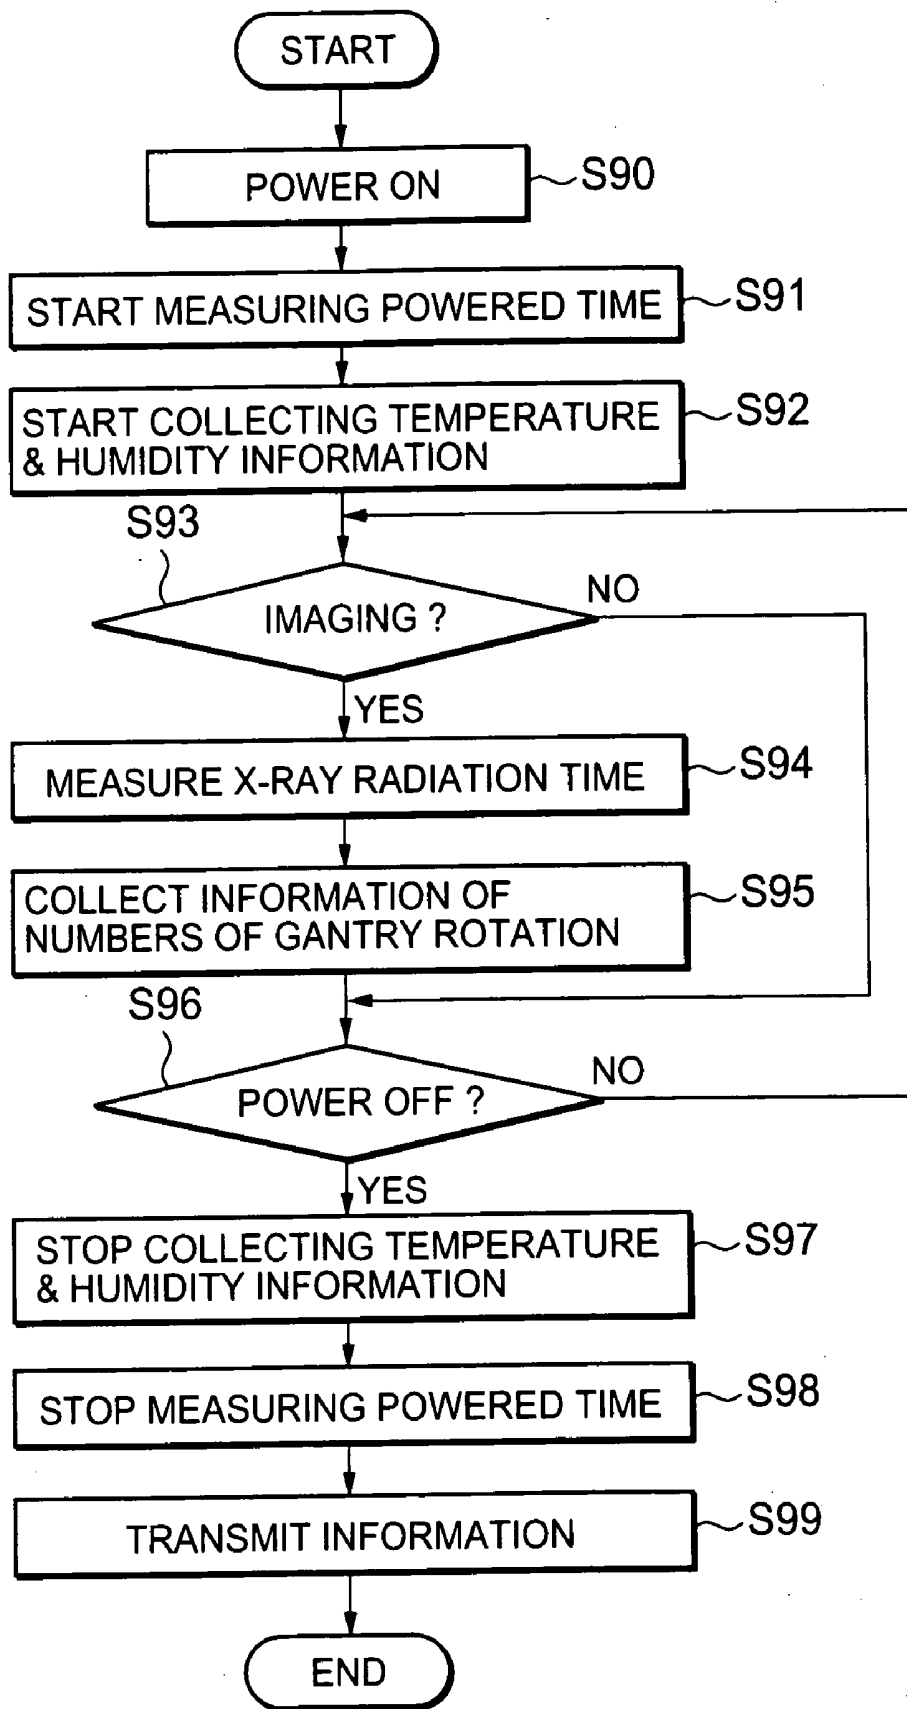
START

POWER ON S90

START MEASURING POWERED TIME S91

START COLLECTING TEMPERATURE & HUMIDITY INFORMATION S92

S93

IMAGING ?

NO

YES

MEASURE X-RAY RADIATION TIME S94

COLLECT INFORMATION OF NUMBERS OF GANTRY ROTATION S95

S96

POWER OFF ?

NO

YES

STOP COLLECTING TEMPERATURE & HUMIDITY INFORMATION S97

STOP MEASURING POWERED TIME S98

TRANSMIT INFORMATION S99

END